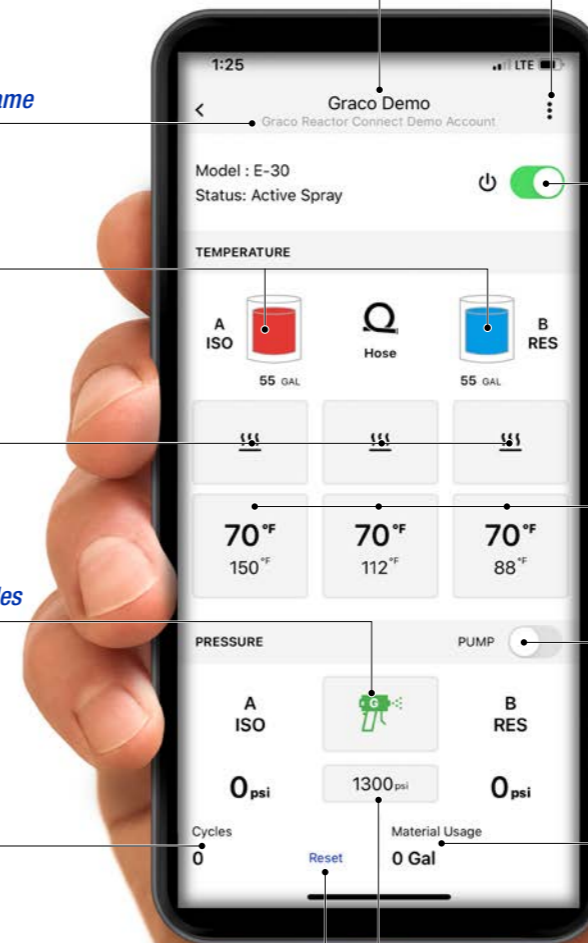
ame

les

1:25

LTE

Graco Demo

Graco Reactor Connect Demo Account

Model : E-30

Status: Active Spray

TEMPERATURE

A
ISO

55 GAL

Hose

B
RES

55 GAL

70°F
150°F

70°F
112°F

70°F
88°F

PRESSURE

PUMP

A
ISO

B
RES

0psi

1300psi

0psi

Cycles
0

Reset

Material Usage
0 Gal